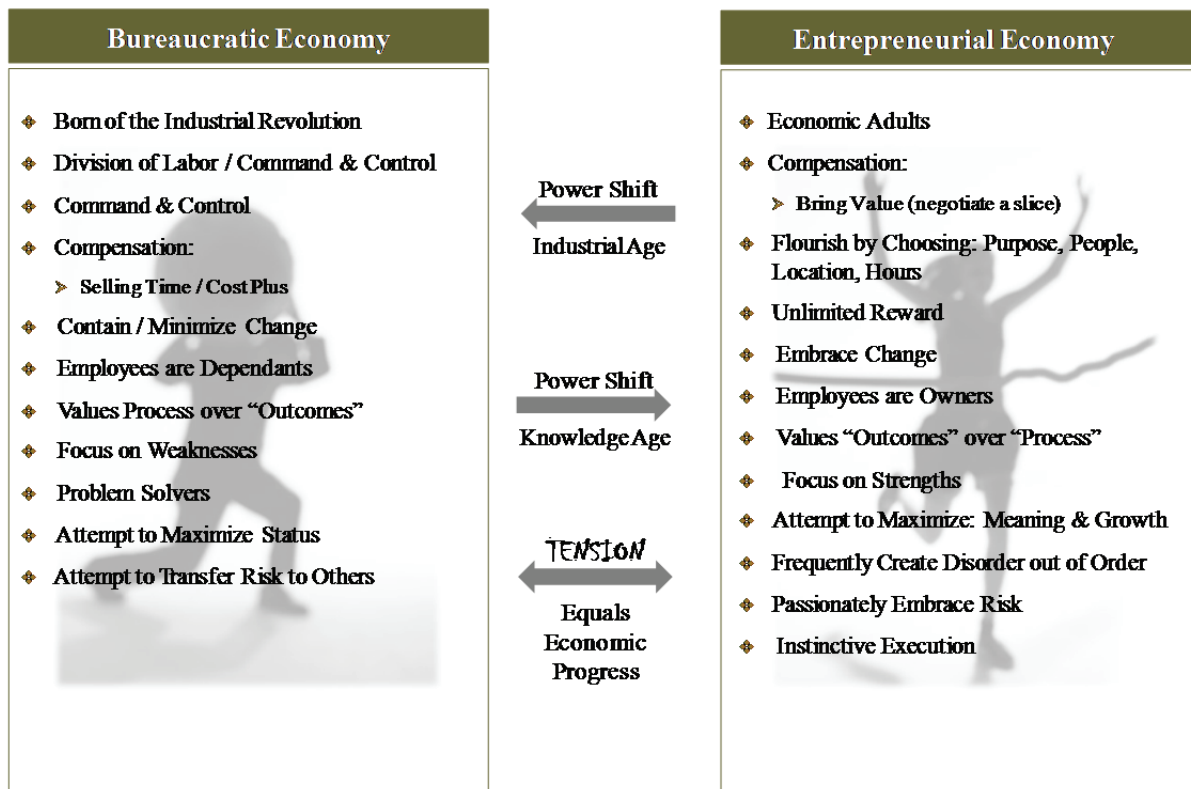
Bureaucratic Economy

Born of the Industrial Revolution
Division of Labor / Command & Control
Command & Control
Compensation:
Selling Time / Cost Plus
Contain / Minimize Change
Employees are Dependants
Values Process over "Outcomes"
Focus on Weaknesses
Problem Solvers
Attempt to Maximize Status
Attempt to Transfer Risk to Others

Power Shift
Industrial Age

Power Shift
Knowledge Age

TENSION
Equals Economic Progress

Entrepreneurial Economy

Economic Adults
Compensation:
Bring Value (negotiate a slice)
Flourish by Choosing: Purpose, People, Location, Hours
Unlimited Reward
Embrace Change
Employees are Owners
Values "Outcomes" over "Process"
Focus on Strengths
Attempt to Maximize: Meaning & Growth
Frequently Create Disorder out of Order
Passionately Embrace Risk
Instinctive Execution